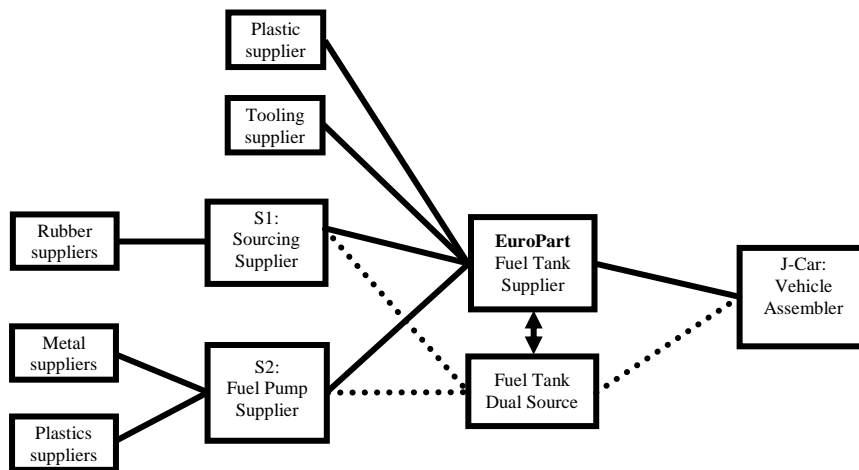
Plastic supplier

Tooling supplier

Rubber suppliers

S1: Sourcing Supplier

**EuroPart** Fuel Tank Supplier

J-Car: Vehicle Assembler

Metal suppliers

S2: Fuel Pump Supplier

Fuel Tank Dual Source

Plastics suppliers